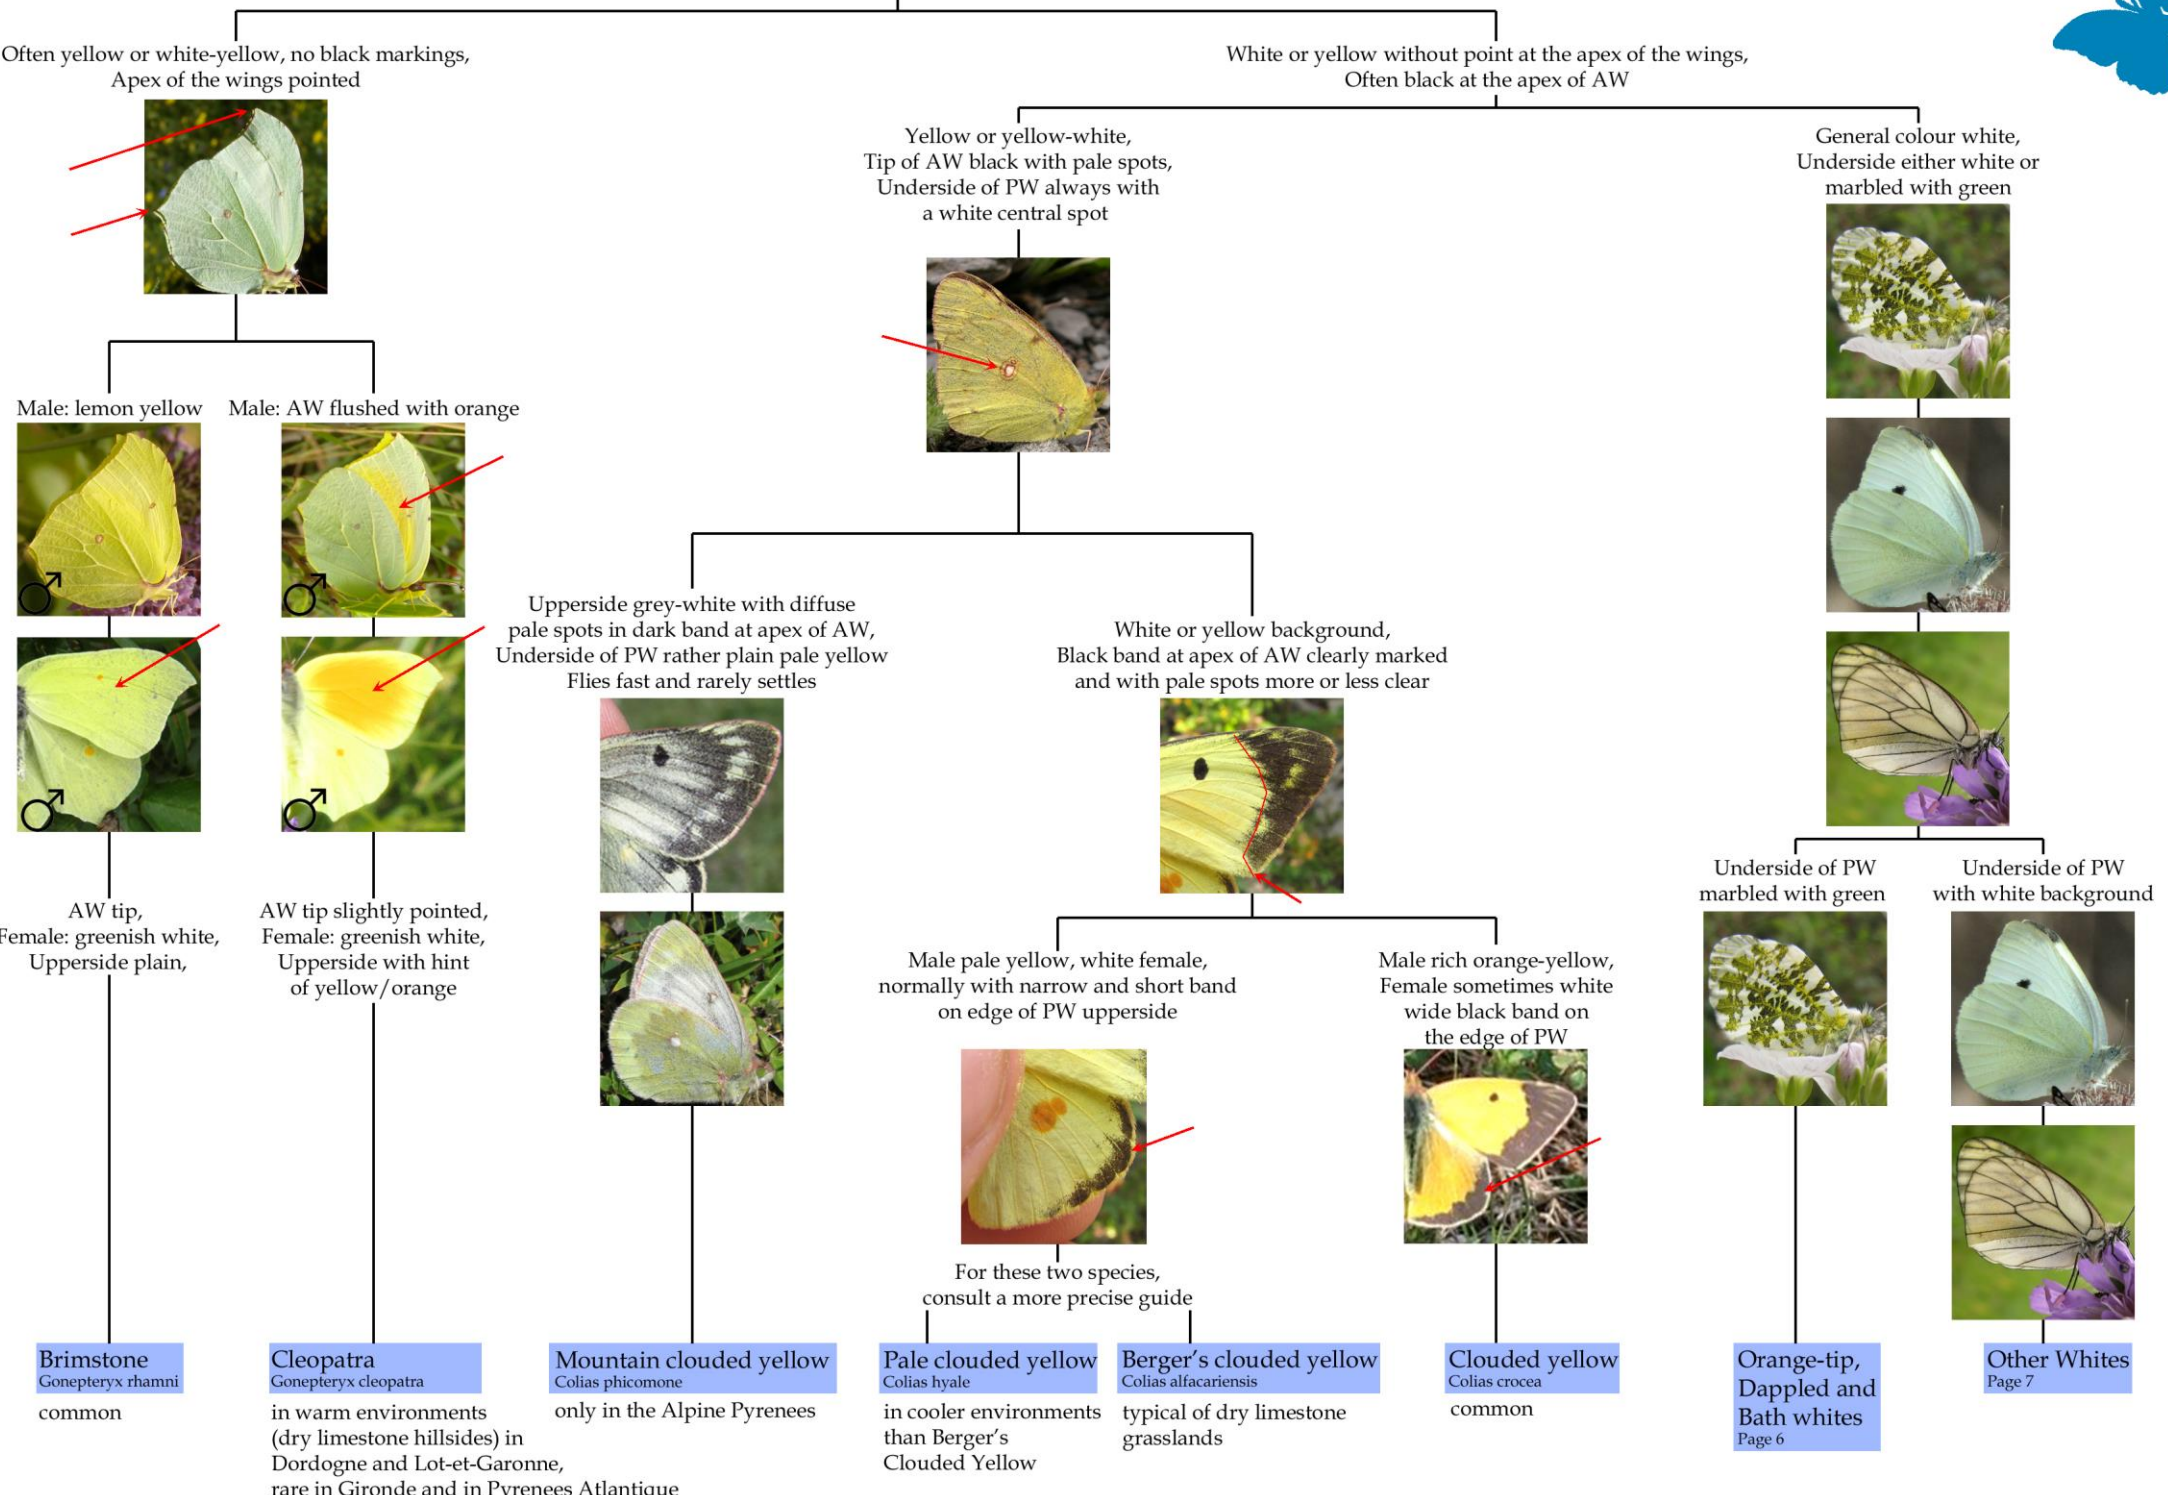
Often yellow or white-yellow, no black markings,
Apex of the wings pointed

White or yellow without point at the apex of the wings,
Often black at the apex of AW

Yellow or yellow-white,
Tip of AW black with pale spots,
Underside of PW always with
a white central spot

General colour white,
Underside either white or
marbled with green

Male: lemon yellow

Male: AW flushed with orange

♂ ♂ ♂ ♂

Upperside grey-white with diffuse pale spots in dark band at apex of AW,
Underside of PW rather plain pale yellow
Flies fast and rarely settles

White or yellow background,
Black band at apex of AW clearly marked
and with pale spots more or less clear

Underside of PW
marbled with green

Underside of PW
with white background

AW tip,
Female: greenish white,
Upperside plain,

AW tip slightly pointed,
Female: greenish white,
Upperside with hint
of yellow/orange

Male pale yellow, white female,
normally with narrow and short band
on edge of PW upperside

Male rich orange-yellow,
Female sometimes white
wide black band on
the edge of PW

For these two species,
consult a more precise guide

Brimstone
Gonepteryx rhamni
common

Cleopatra
Gonepteryx cleopatra
in warm environments (dry limestone hillsides) in Dordogne and Lot-et-Garonne, rare in Gironde and in Pyrenees Atlantique

Mountain clouded yellow
Colias phicomone
only in the Alpine Pyrenees

Pale clouded yellow
Colias hyale
in cooler environments than Berger's Clouded Yellow

Berger's clouded yellow
Colias alfacariensis
typical of dry limestone grasslands

Clouded yellow
Colias crocea
common

Orange-tip, Dappled and Bath whites
Page 6

Other Whites
Page 7